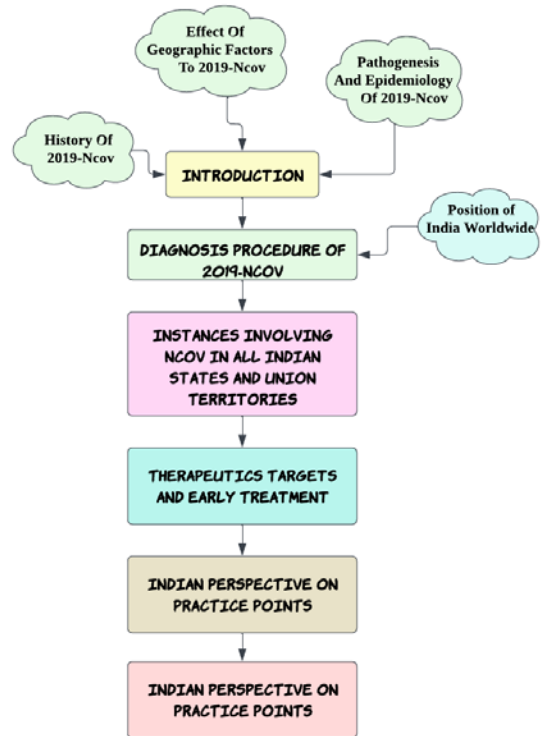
Effect Of Geographic Factors To 2019-Ncov

Pathogenesis And Epidemiology Of 2019-Ncov

History Of 2019-Ncov

INTRODUCTION

Position of India Worldwide

DIAGNOSIS PROCEDURE OF 2019-NCOV

INSTANCES INVOLVING NCOV IN ALL INDIAN STATES AND UNION TERRITORIES

THERAPEUTICS TARGETS AND EARLY TREATMENT

INDIAN PERSPECTIVE ON PRACTICE POINTS

INDIAN PERSPECTIVE ON PRACTICE POINTS